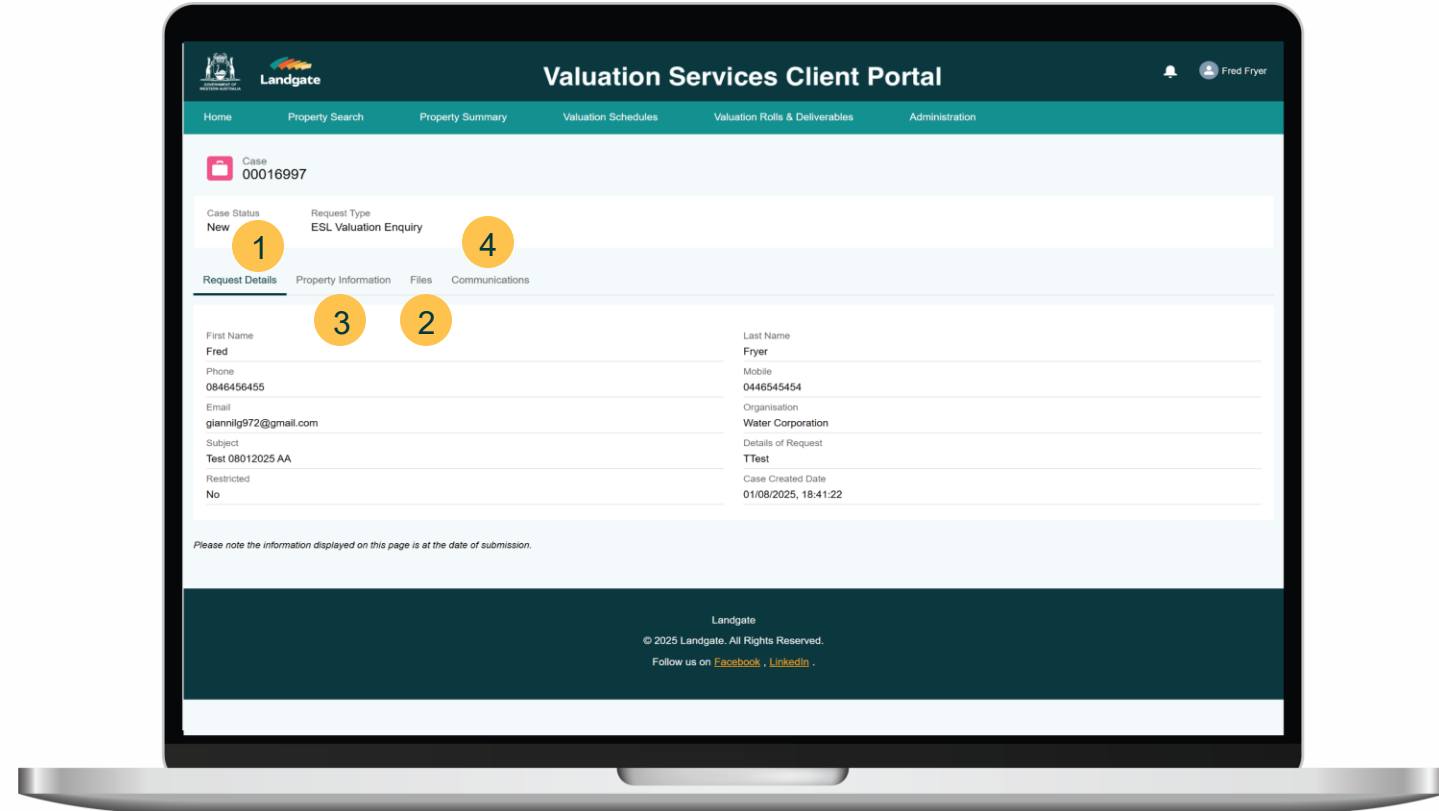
GOVERNMENT OF WESTERN AUSTRALIA

Landgate

Valuation Services Client Portal

Fred Fryer

Home
Property Search
Property Summary
Valuation Schedules
Valuation Rolls & Deliverables
Administration

Case
00016997

Case Status
New

Request Type
ESL Valuation Enquiry

1

4

Request Details
Property Information
Files
Communications

3

2

First Name
Fred

Last Name
Fryer

Phone
0846456455

Mobile
0446545454

Email
giannilg972@gmail.com

Organisation
Water Corporation

Subject
Test 08012025 AA

Details of Request
TTest

Restricted
No

Case Created Date
01/08/2025, 18:41:22

Please note the information displayed on this page is at the date of submission.

Landgate

© 2025 Landgate. All Rights Reserved.

Follow us on Facebook , LinkedIn .